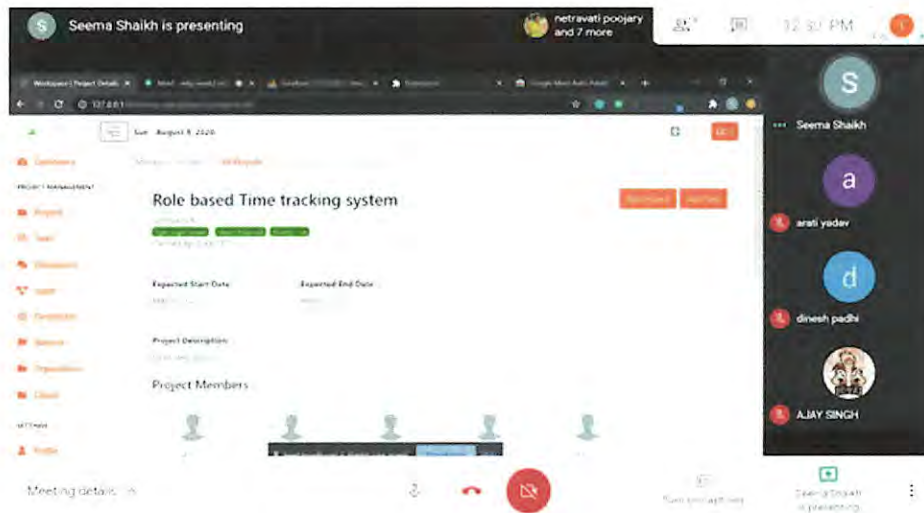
S Seema Shaikh is presenting

netravati poojary and 7 more

12:50 PM

Workspace | Project Details

Sun August 9, 2020

Dashboard

PROJECT MANAGEMENT

Project

Team

Discussion

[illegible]

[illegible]

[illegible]

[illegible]

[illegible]

SETTINGS

Profile

Role based Time tracking system

Expected Start Date

Expected End Date

Project Description

Project Members

S
Seema Shaikh

a
arati yadav

d
dinesh padhi

AJAY SINGH

Meeting details

Seema Shaikh is presenting